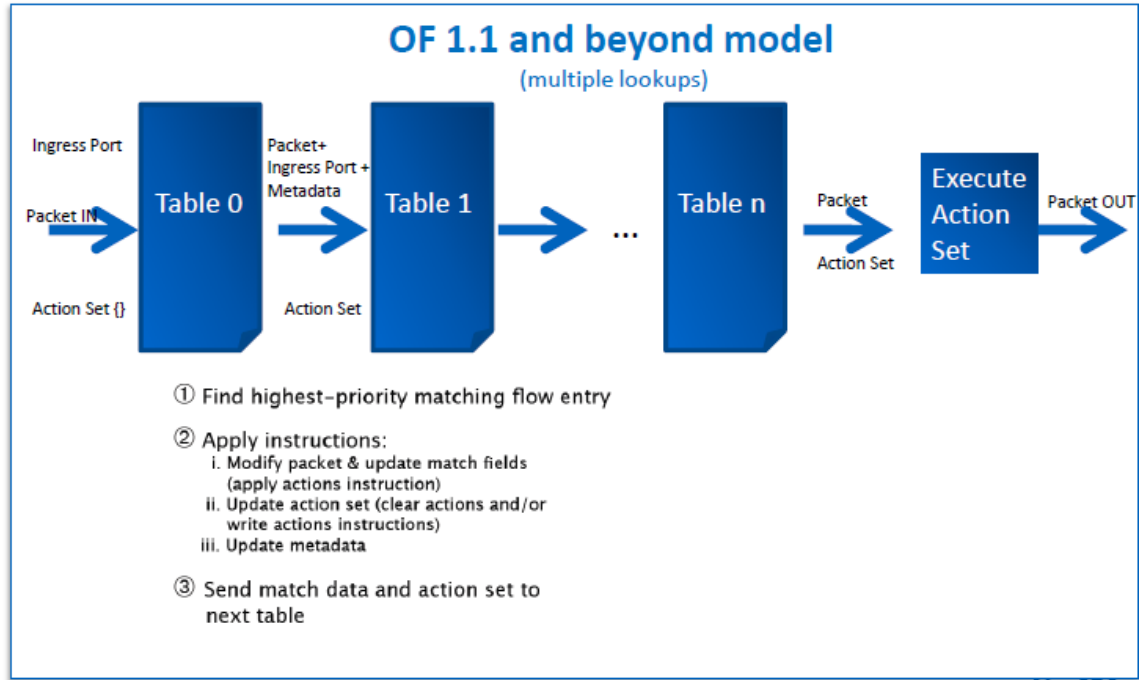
OF 1.1 and beyond model
(multiple lookups)

Ingress Port

Packet IN

Action Set {}

Table 0

Packet+ Ingress Port + Metadata

Action Set

Table 1

...

Table n

Packet

Action Set

Execute Action Set

Packet OUT

① Find highest-priority matching flow entry

② Apply instructions:
i. Modify packet & update match fields (apply actions instruction)
ii. Update action set (clear actions and/or write actions instructions)
iii. Update metadata

③ Send match data and action set to next table